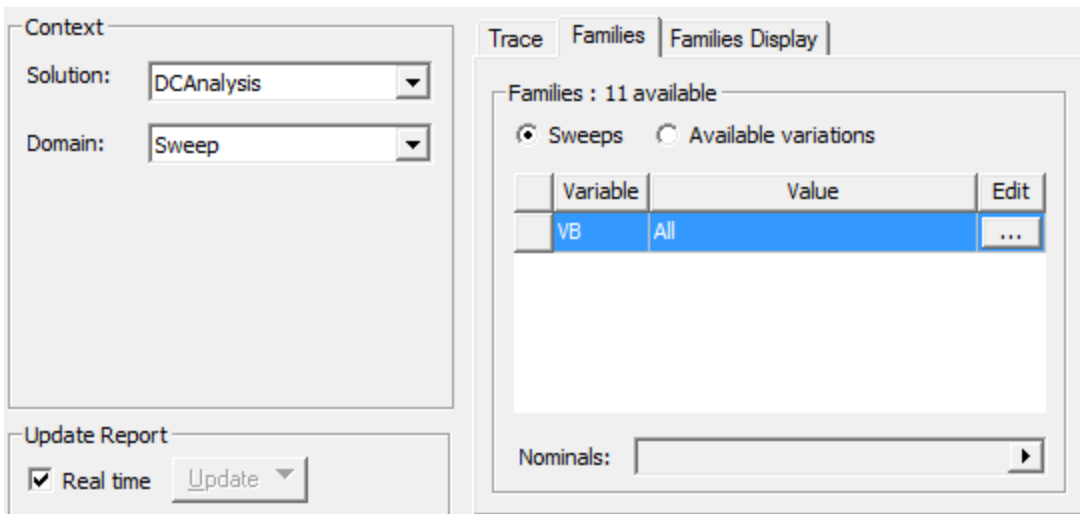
Context

Solution: DCAnalysis

Domain: Sweep

Update Report

Real time Update

Trace Families Families Display

Families : 11 available

Sweeps Available variations

| | Variable | Value | Edit |
|---|---|---|---|
| | VB | All | ... |

Nominals: